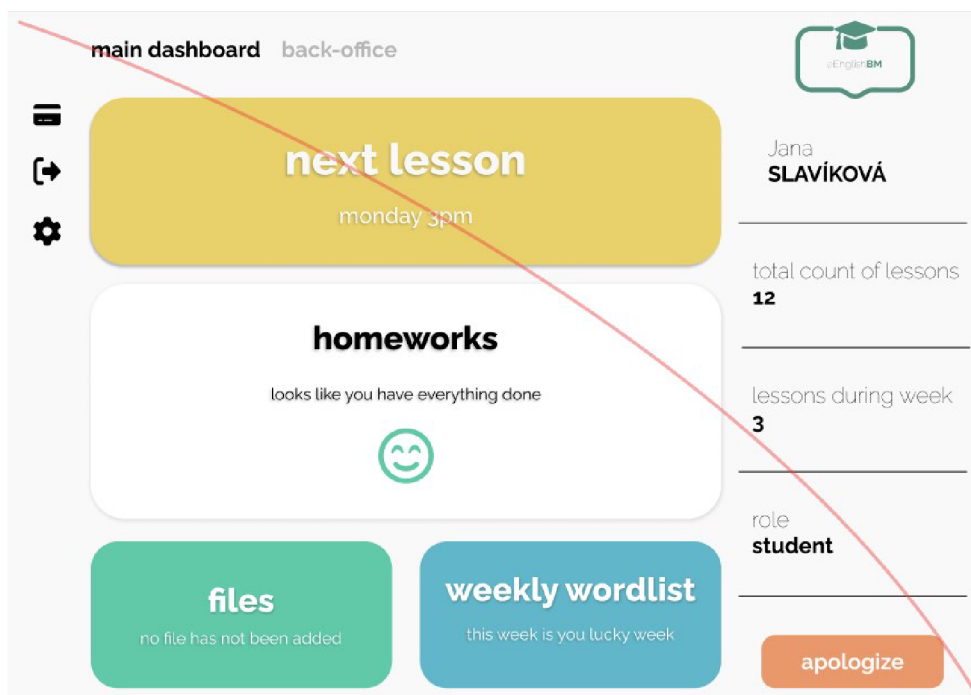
main dashboard back-office

eEnglishBM

next lesson
monday 3pm

Jana
SLAVÍKOVÁ

total count of lessons
12

homeworks
looks like you have everything done

lessons during week
3

role
student

files
no file has not been added

weekly wordlist
this week is you lucky week

apologize